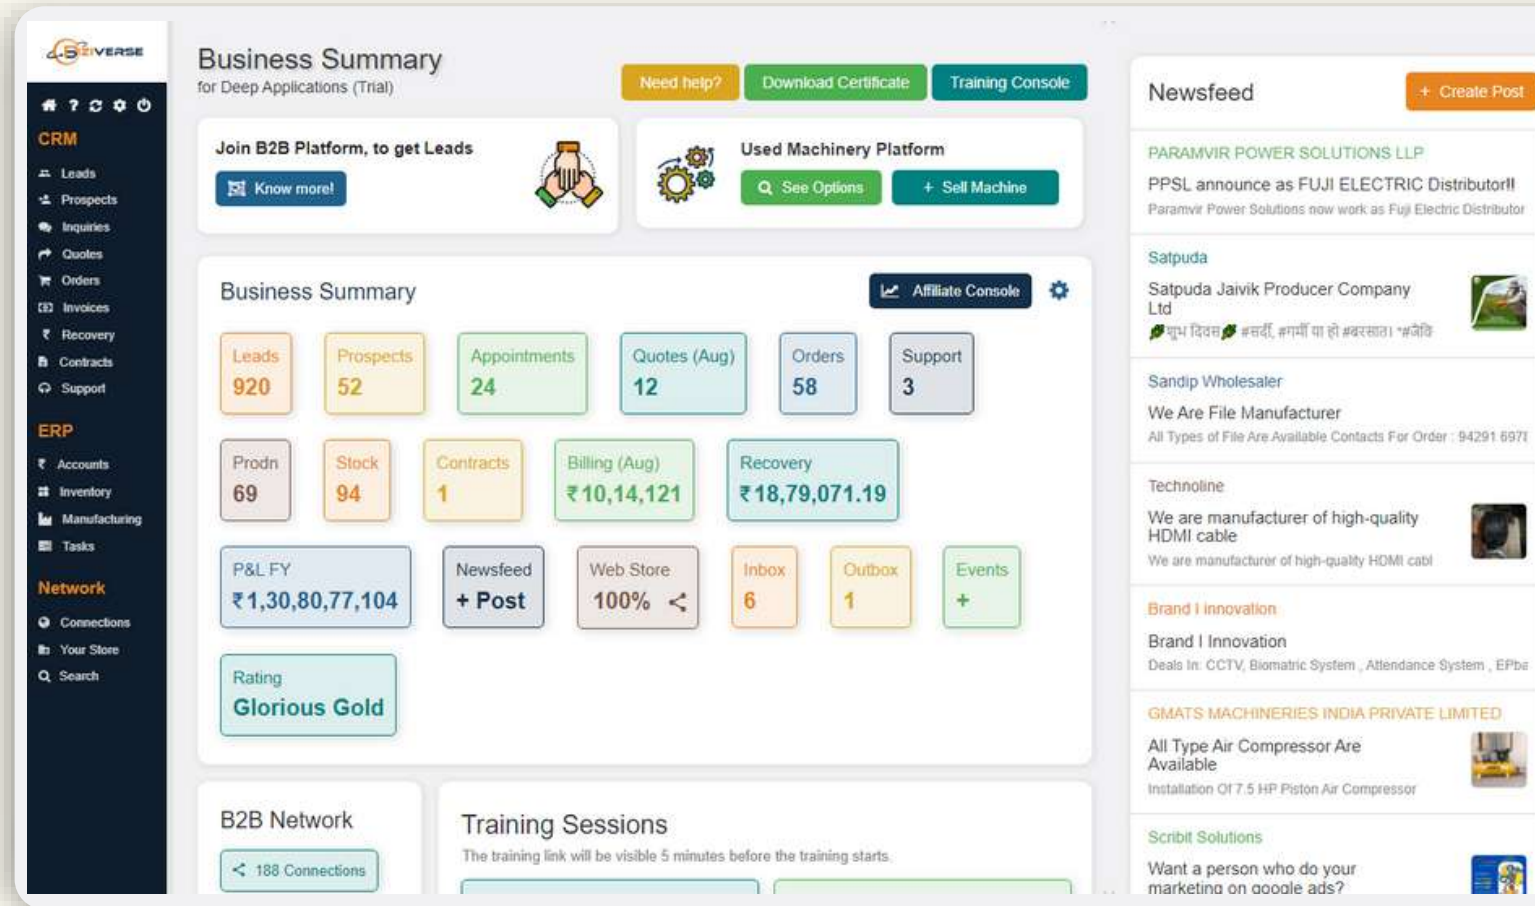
SIVERSE

CRM
Leads
Prospects
Inquiries
Quotes
Orders
Invoices
Recovery
Contracts
Support

ERP
Accounts
Inventory
Manufacturing
Tasks

Network
Connections
Your Store
Search

Business Summary
for Deep Applications (Trial)

Need help? Download Certificate Training Console

Join B2B Platform, to get Leads
Know more!

Used Machinery Platform
See Options + Sell Machine

Business Summary
Affiliate Console

Leads 920
Prospects 52
Appointments 24
Quotes (Aug) 12
Orders 58
Support 3
Prodn 69
Stock 94
Contracts 1
Billing (Aug) ₹10,14,121
Recovery ₹18,79,071.19
P&L FY ₹1,30,80,77,104
Newsfeed + Post
Web Store 100%
Inbox 6
Outbox 1
Events +
Rating Glorious Gold

B2B Network
188 Connections

Training Sessions
The training link will be visible 5 minutes before the training starts.

Newsfeed
+ Create Post

PARAMVIR POWER SOLUTIONS LLP
PPSL announce as FUJI ELECTRIC Distributor!!
Paramvir Power Solutions now work as Fuji Electric Distributor

Satpuda
Satpuda Jaivik Producer Company Ltd
शुभ दिवस #सर्दी, #गर्मी या हो #बरसात। *#जैवि

Sandip Wholesaler
We Are File Manufacturer
All Types of File Are Available Contacts For Order : 94291 6971

Technoline
We are manufacturer of high-quality HDMI cable
We are manufacturer of high-quality HDMI cabl

Brand I innovation
Brand I Innovation
Deals In: CCTV, Biomatric System , Attendance System , EPba

GMATS MACHINERIES INDIA PRIVATE LIMITED
All Type Air Compressor Are Available
Installation Of 7.5 HP Piston Air Compressor

Scribit Solutions
Want a person who do your marketing on google ads?